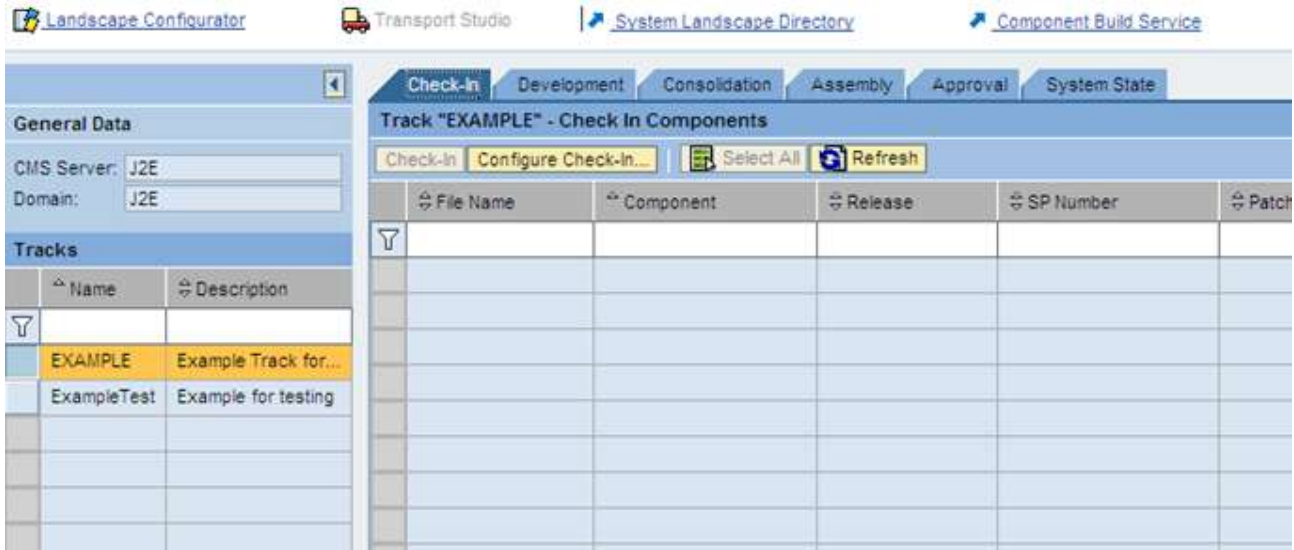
Landscape Configurator Transport Studio System Landscape Directory Component Build Service

General Data

CMS Server: J2E
Domain: J2E

Tracks

| Name | Description |
|---|---|
| EXAMPLE | Example Track for... |
| ExampleTest | Example for testing |

Check-In Development Consolidation Assembly Approval System State

Track "EXAMPLE" - Check In Components

Check-In Configure Check-In... Select All Refresh

| File Name | Component | Release | SP Number | Patch |
|---|---|---|---|---|